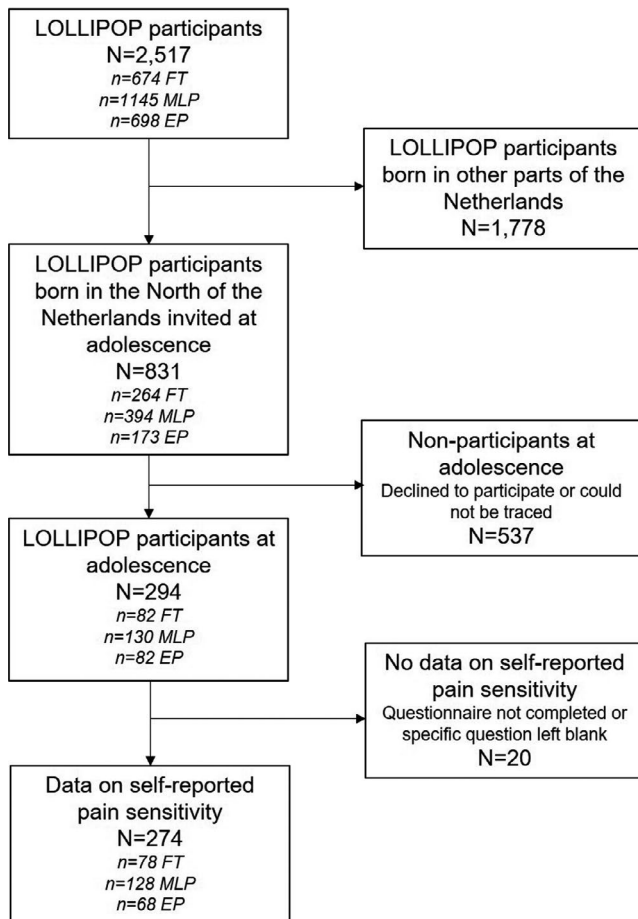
LOLLIPOP participants
N=2,517
n=674 FT
n=1145 MLP
n=698 EP

LOLLIPOP participants born in other parts of the Netherlands
N=1,778

LOLLIPOP participants born in the North of the Netherlands invited at adolescence
N=831
n=264 FT
n=394 MLP
n=173 EP

Non-participants at adolescence
Declined to participate or could not be traced
N=537

LOLLIPOP participants at adolescence
N=294
n=82 FT
n=130 MLP
n=82 EP

No data on self-reported pain sensitivity
Questionnaire not completed or specific question left blank
N=20

Data on self-reported pain sensitivity
N=274
n=78 FT
n=128 MLP
n=68 EP